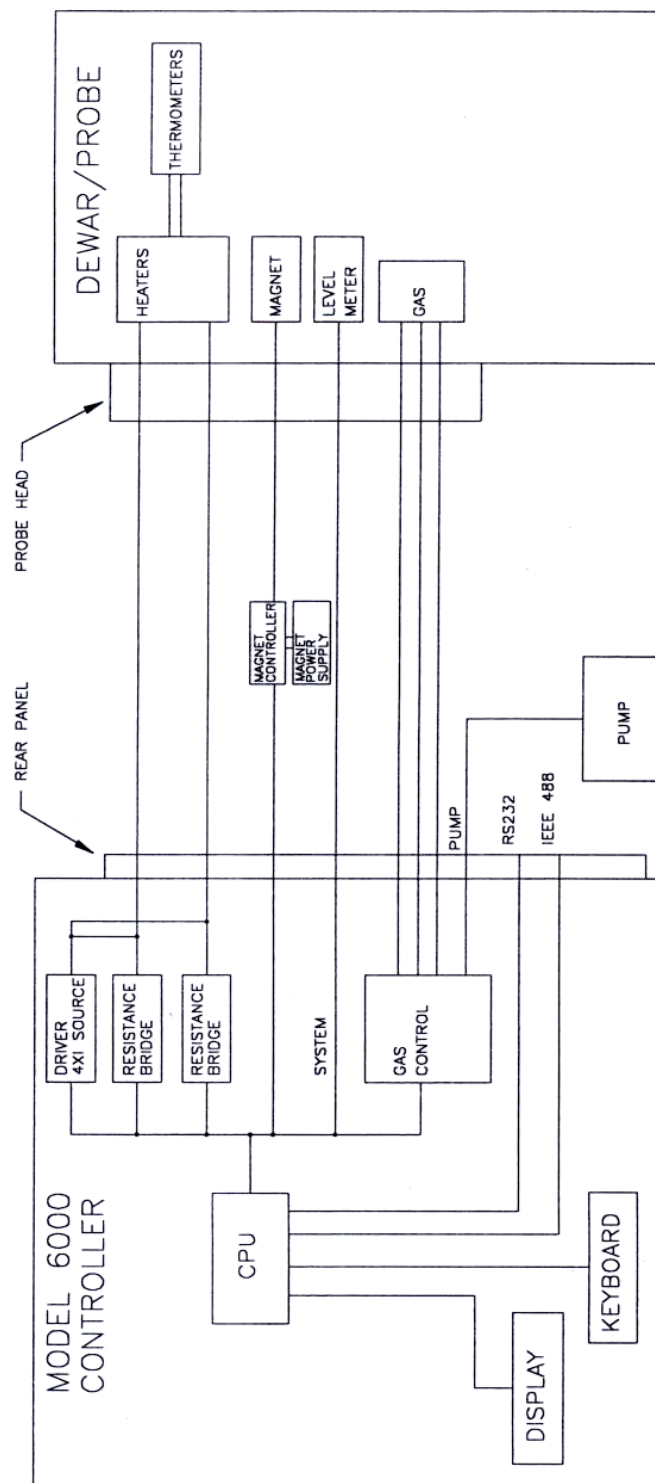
DEWAR/PROBE

THERMOMETERS

HEATERS

MAGNET

LEVEL METER

GAS

PROBE HEAD

MAGNET CONTROLLER

MAGNET POWER SUPPLY

REAR PANEL

PUMP

PUMP

RS232

IEEE 488

DRIVER 4X1 SOURCE

RESISTANCE BRIDGE

RESISTANCE BRIDGE

SYSTEM

GAS CONTROL

MODEL 6000 CONTROLLER

CPU

KEYBOARD

DISPLAY